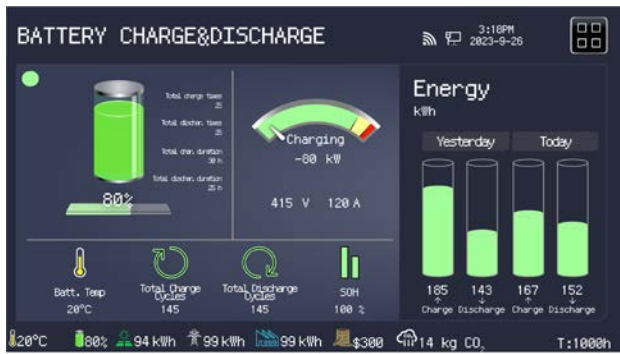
BATTERY CHARGE&DISCHARGE

3:18PM
2023-9-26

Total charge times
25
Total dischar. times
25
Total char. duration
30 h
Total dischar. duration
25 h

80%

Charging
-60 kW

415 V 120 A

Energy
kWh

Yesterday
Today

185
Charge
143
Discharge
167
Charge
152
Discharge

Batt. Temp
20°C

Total Charge Cycles
145

Total Discharge Cycles
145

SOH
100 %

20°C 80% 94 kWh 99 kWh 99 kWh $300 14 kg $CO_2$ T:1000h